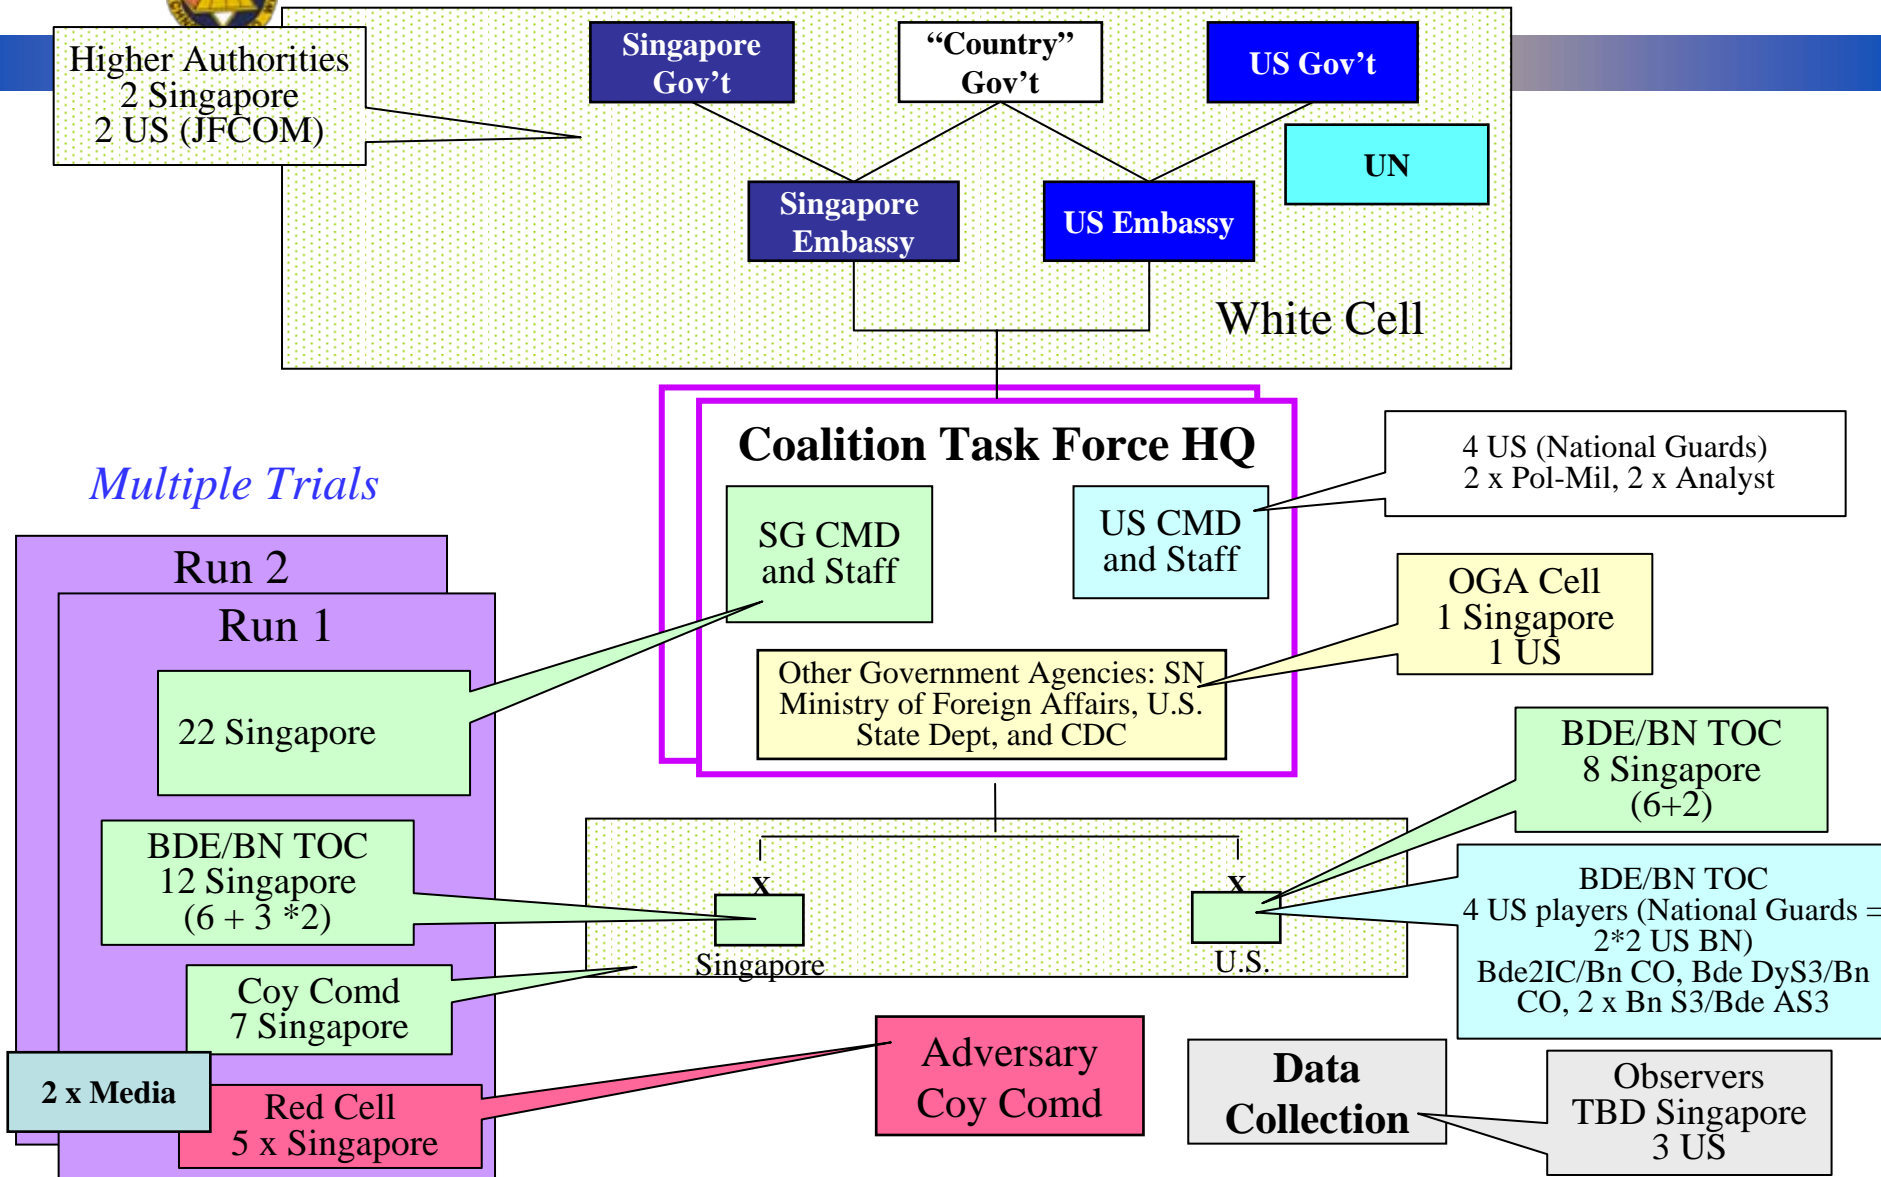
Higher Authorities
2 Singapore
2 US (JFCOM)

Singapore Gov’t

“Country” Gov’t

US Gov’t

UN

Singapore Embassy

US Embassy

White Cell

Multiple Trials

Coalition Task Force HQ

SG CMD and Staff

US CMD and Staff

4 US (National Guards)
2 x Pol-Mil, 2 x Analyst

OGA Cell
1 Singapore
1 US

Other Government Agencies: SN Ministry of Foreign Affairs, U.S. State Dept, and CDC

Run 2

Run 1

22 Singapore

BDE/BN TOC
12 Singapore
(6 + 3 *2)

Coy Comd
7 Singapore

2 x Media

Red Cell
5 x Singapore

BDE/BN TOC
8 Singapore
(6+2)

X
Singapore

X
U.S.

BDE/BN TOC
4 US players (National Guards =
2*2 US BN)
Bde2IC/Bn CO, Bde DyS3/Bn CO, 2 x Bn S3/Bde AS3

Adversary Coy Comd

Data Collection

Observers
TBD Singapore
3 US